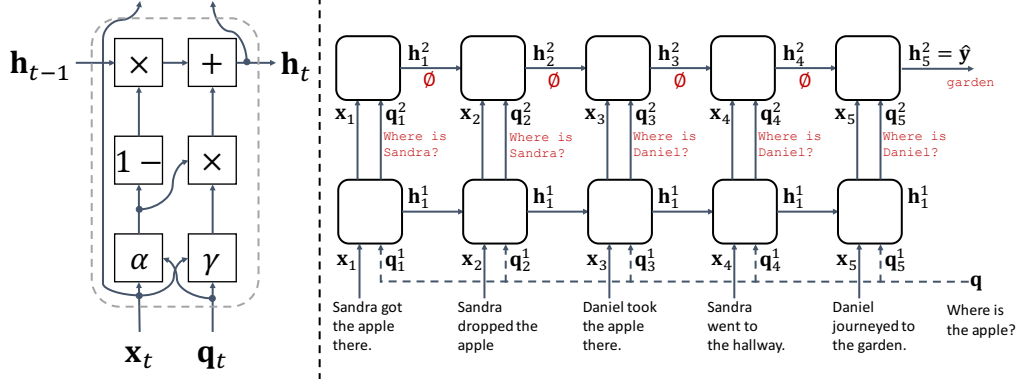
$\mathbf{h}_{t-1}$ $\times$ $+$ $\mathbf{h}_t$
$1-$ $\times$
$\alpha$ $\gamma$
$\mathbf{x}_t$ $\mathbf{q}_t$

$\mathbf{h}_1^2$ $\emptyset$ $\mathbf{h}_2^2$ $\emptyset$ $\mathbf{h}_3^2$ $\emptyset$ $\mathbf{h}_4^2$ $\emptyset$ $\mathbf{h}_5^2 = \hat{\mathbf{y}}$
garden

$\mathbf{x}_1$ $\mathbf{q}_1^2$ Where is Sandra?
$\mathbf{x}_2$ $\mathbf{q}_2^2$ Where is Sandra?
$\mathbf{x}_3$ $\mathbf{q}_3^2$ Where is Daniel?
$\mathbf{x}_4$ $\mathbf{q}_4^2$ Where is Daniel?
$\mathbf{x}_5$ $\mathbf{q}_5^2$ Where is Daniel?

$\mathbf{h}_1^1$ $\mathbf{h}_1^1$ $\mathbf{h}_1^1$ $\mathbf{h}_1^1$ $\mathbf{h}_1^1$

$\mathbf{x}_1$ $\mathbf{q}_1^1$ $\mathbf{x}_2$ $\mathbf{q}_2^1$ $\mathbf{x}_3$ $\mathbf{q}_3^1$ $\mathbf{x}_4$ $\mathbf{q}_4^1$ $\mathbf{x}_5$ $\mathbf{q}_5^1$ $\mathbf{q}$

Sandra got the apple there.

Sandra dropped the apple

Daniel took the apple there.

Sandra went to the hallway.

Daniel journeyed to the garden.

Where is the apple?